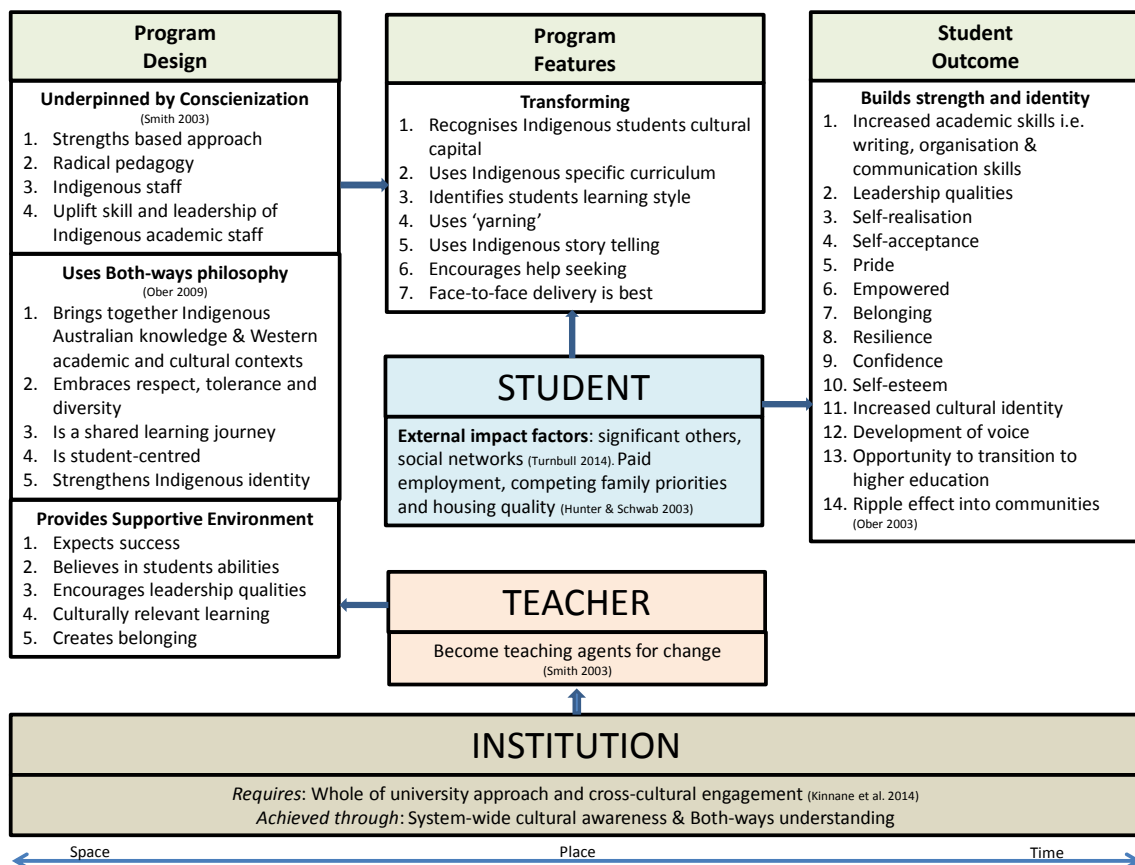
Program Design

Underpinned by Conscienization
(Smith 2003)
1. Strengths based approach
2. Radical pedagogy
3. Indigenous staff
4. Uplift skill and leadership of Indigenous academic staff

Uses Both-ways philosophy
(Ober 2009)
1. Brings together Indigenous Australian knowledge & Western academic and cultural contexts
2. Embraces respect, tolerance and diversity
3. Is a shared learning journey
4. Is student-centred
5. Strengthens Indigenous identity

Provides Supportive Environment
1. Expects success
2. Believes in students abilities
3. Encourages leadership qualities
4. Culturally relevant learning
5. Creates belonging

Program Features

Transforming
1. Recognises Indigenous students cultural capital
2. Uses Indigenous specific curriculum
3. Identifies students learning style
4. Uses 'yarning'
5. Uses Indigenous story telling
6. Encourages help seeking
7. Face-to-face delivery is best

STUDENT

External impact factors: significant others, social networks (Turnbull 2014). Paid employment, competing family priorities and housing quality (Hunter & Schwab 2003)

Student Outcome

Builds strength and identity
1. Increased academic skills i.e. writing, organisation & communication skills
2. Leadership qualities
3. Self-realisation
4. Self-acceptance
5. Pride
6. Empowered
7. Belonging
8. Resilience
9. Confidence
10. Self-esteem
11. Increased cultural identity
12. Development of voice
13. Opportunity to transition to higher education
14. Ripple effect into communities
(Ober 2003)

TEACHER

Become teaching agents for change
(Smith 2003)

INSTITUTION

Requires: Whole of university approach and cross-cultural engagement (Kinnane et al. 2014)
Achieved through: System-wide cultural awareness & Both-ways understanding

Space Place Time